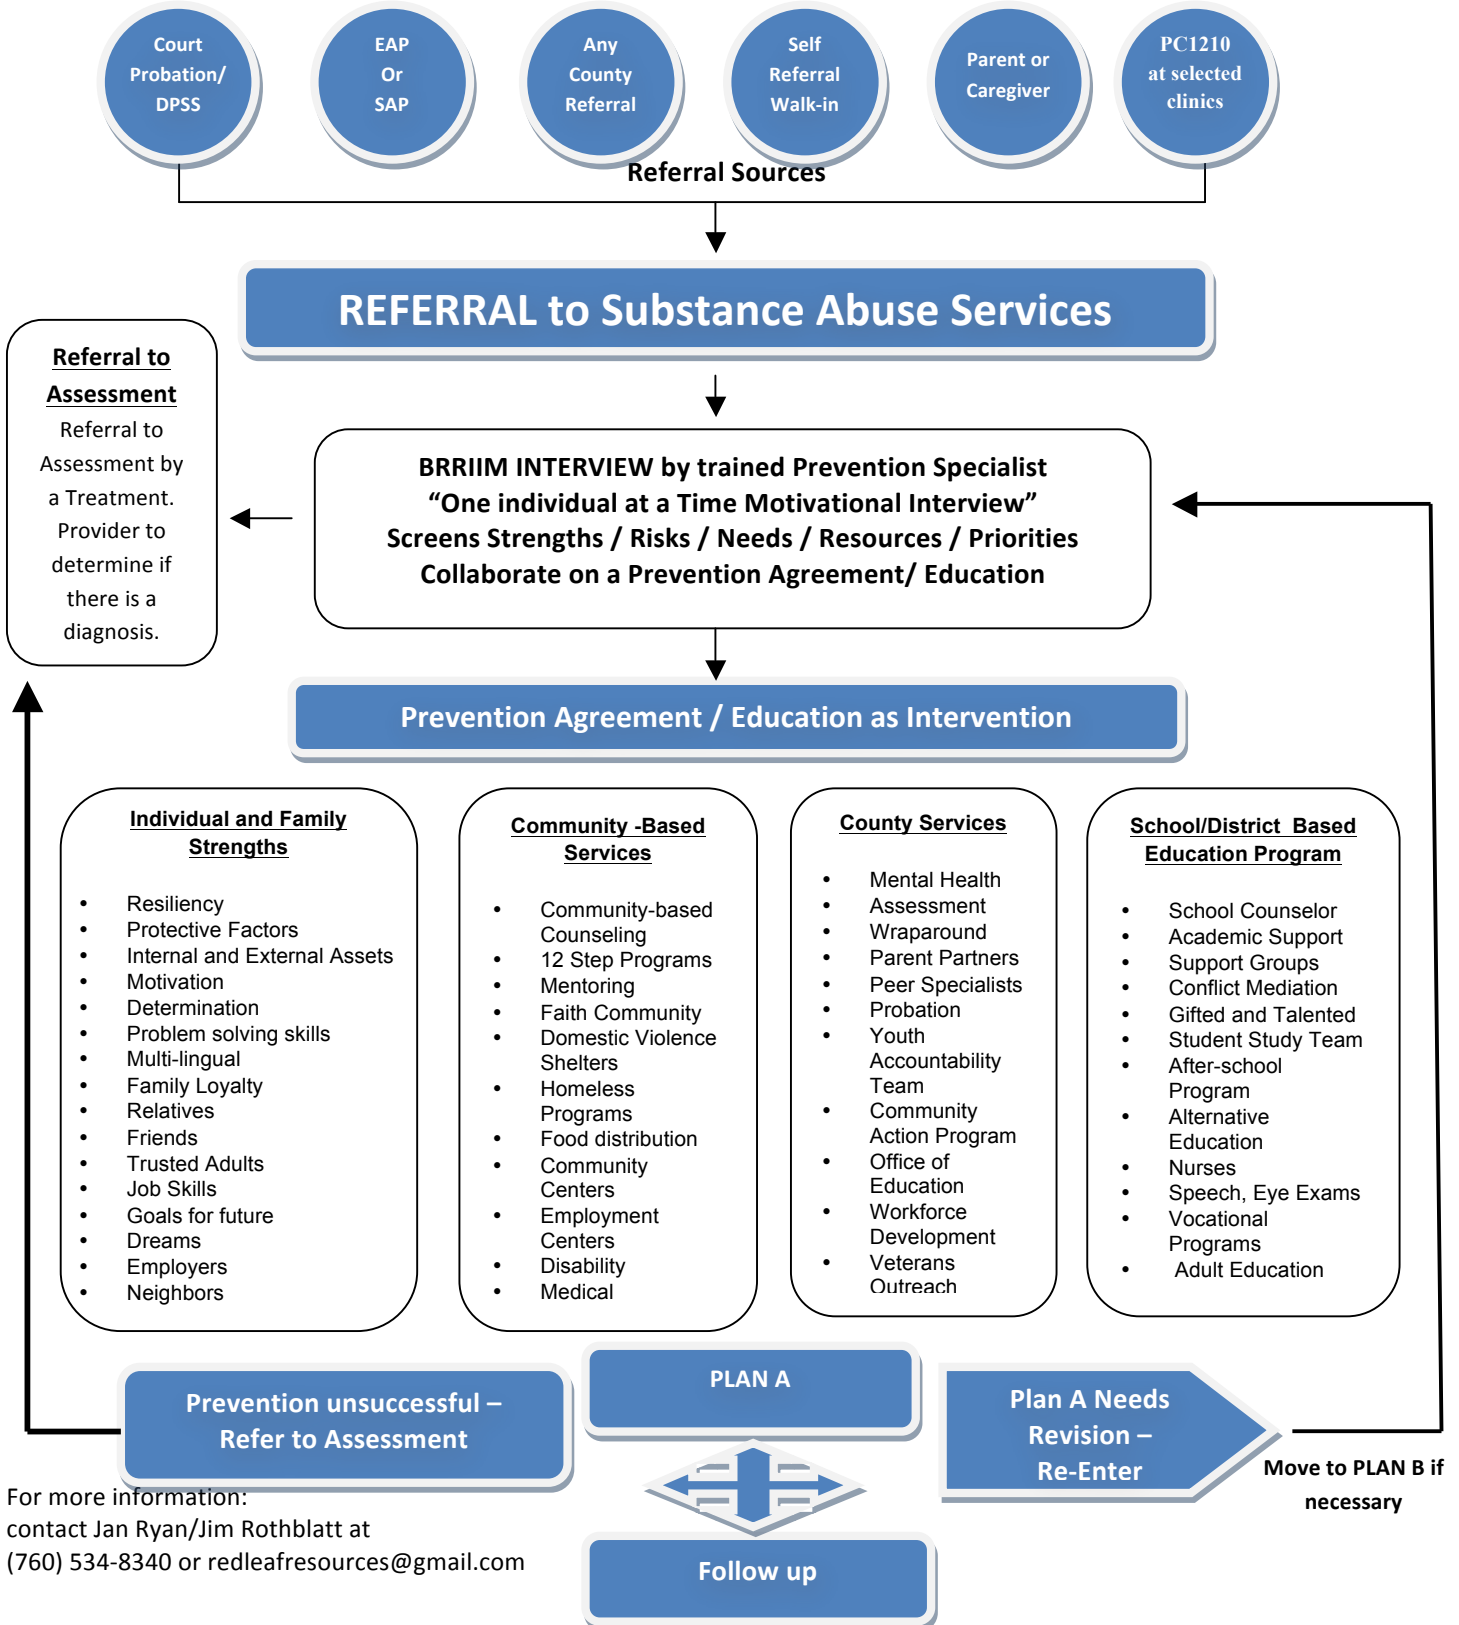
Court Probation/ DPSS

EAP Or SAP

Any County Referral

Self Referral Walk-in

Parent or Caregiver

PC1210 at selected clinics

Referral Sources

REFERRAL to Substance Abuse Services

Referral to Assessment

Referral to Assessment by a Treatment. Provider to determine if there is a diagnosis.

BRRIIM INTERVIEW by trained Prevention Specialist
"One individual at a Time Motivational Interview"
Screens Strengths / Risks / Needs / Resources / Priorities
Collaborate on a Prevention Agreement/ Education

Prevention Agreement / Education as Intervention

Individual and Family Strengths

- Resiliency
- Protective Factors
- Internal and External Assets
- Motivation
- Determination
- Problem solving skills
- Multi-lingual
- Family Loyalty
- Relatives
- Friends
- Trusted Adults
- Job Skills
- Goals for future
- Dreams
- Employers
- Neighbors

Community -Based Services

- Community-based Counseling
- 12 Step Programs
- Mentoring
- Faith Community
- Domestic Violence Shelters
- Homeless Programs
- Food distribution
- Community Centers
- Employment Centers
- Disability
- Medical

County Services

- Mental Health Assessment
- Wraparound
- Parent Partners
- Peer Specialists
- Probation
- Youth Accountability Team
- Community Action Program
- Office of Education
- Workforce Development
- Veterans Outreach

School/District Based Education Program

- School Counselor
- Academic Support
- Support Groups
- Conflict Mediation
- Gifted and Talented
- Student Study Team
- After-school Program
- Alternative Education
- Nurses
- Speech, Eye Exams
- Vocational Programs
- Adult Education

Prevention unsuccessful – Refer to Assessment

PLAN A

Plan A Needs Revision – Re-Enter

Move to PLAN B if necessary

For more information:
contact Jan Ryan/Jim Rothblatt at
(760) 534-8340 or redleafresources@gmail.com

Follow up